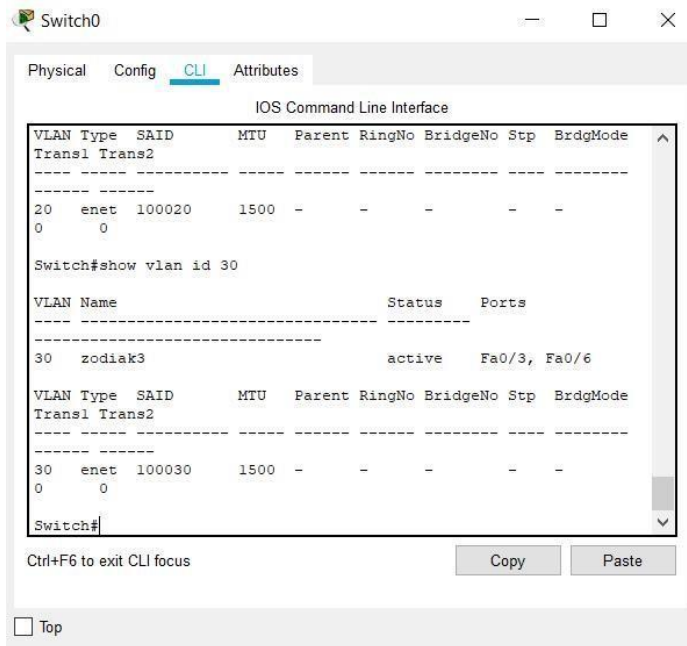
Switch0

Physical Config CLI Attributes

IOS Command Line Interface

VLAN Type SAID MTU Parent RingNo BridgeNo Stp BrdgMode Trans1 Trans2
---- ----- ---------- ----- ------ ------ -------- ---- -------- ------ ------
20 enet 100020 1500 - - - - - 0 0

Switch#show vlan id 30

VLAN Name Status Ports
---- -------------------------------- --------- -------------------------------
30 zodiak3 active Fa0/3, Fa0/6

VLAN Type SAID MTU Parent RingNo BridgeNo Stp BrdgMode Trans1 Trans2
---- ----- ---------- ----- ------ ------ -------- ---- -------- ------ ------
30 enet 100030 1500 - - - - - 0 0

Switch#

Ctrl+F6 to exit CLI focus

Copy

Paste

Top